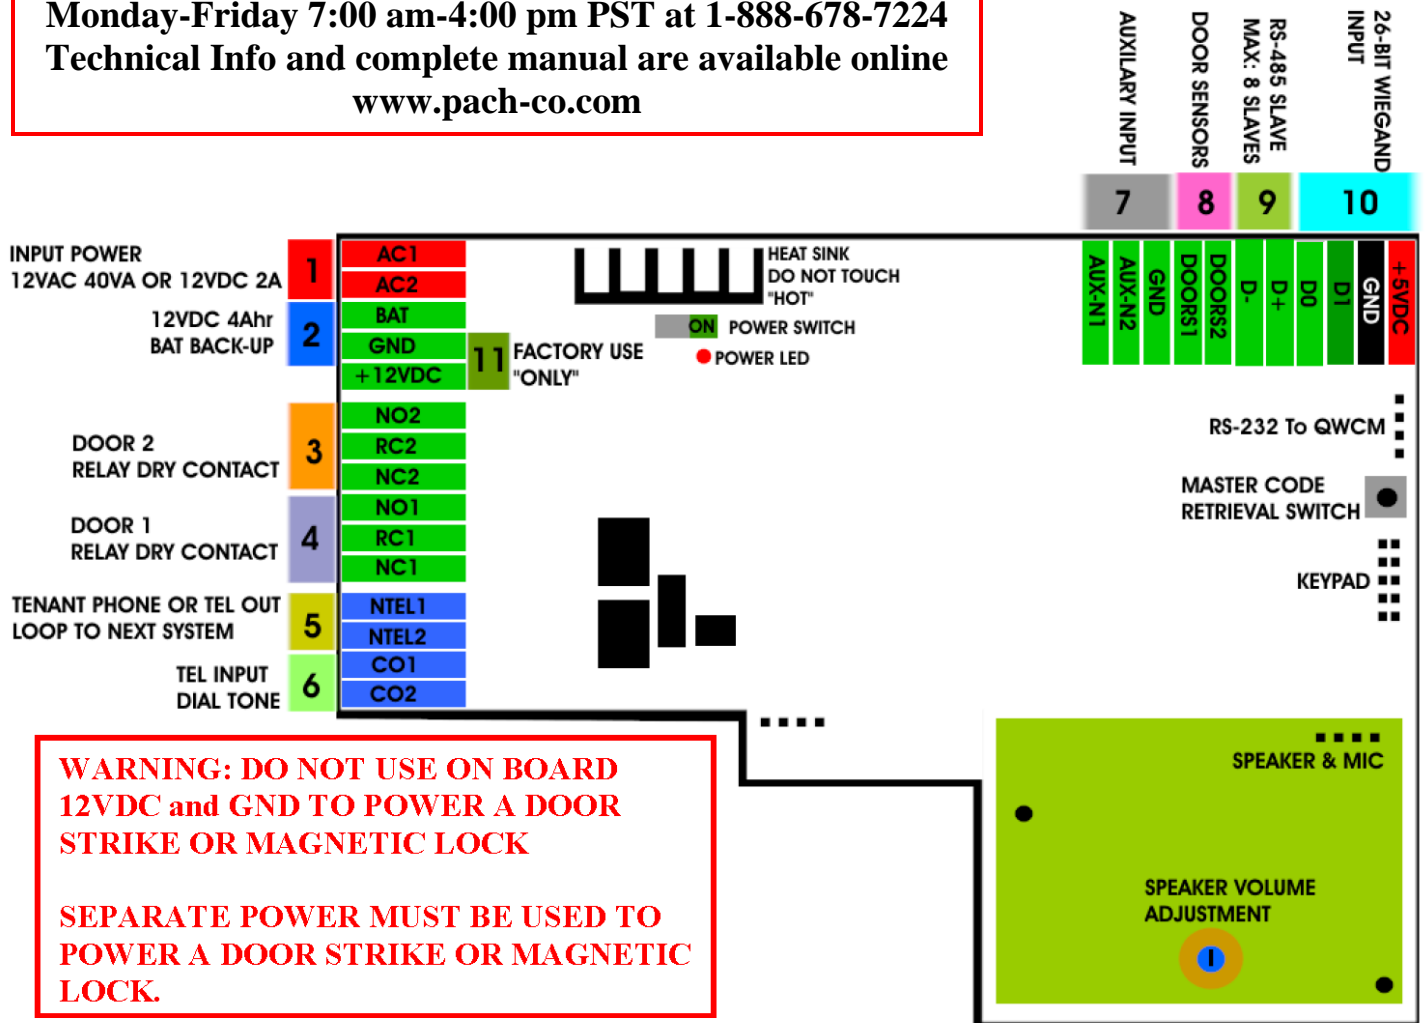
Monday-Friday 7:00 am-4:00 pm PST at 1-888-678-7224
Technical Info and complete manual are available online
www.pach-co.com

AUXILARY INPUT
DOOR SENSORS
RS-485 SLAVE MAX: 8 SLAVES
26-BIT WIEGAND INPUT

7
8
9
10

AUX-N1
AUX-N2
GND
DOORS1
DOORS2
D-
D+
D0
D1
GND
+5VDC

INPUT POWER
12VAC 40VA OR 12VDC 2A
1

12VDC 4Ahr
BAT BACK-UP
2

AC1
AC2
BAT
GND
+12VDC

11 FACTORY USE "ONLY"

HEAT SINK
DO NOT TOUCH
"HOT"

ON POWER SWITCH
POWER LED

DOOR 2
RELAY DRY CONTACT
3

DOOR 1
RELAY DRY CONTACT
4

NO2
RC2
NC2
NO1
RC1
NC1

TENANT PHONE OR TEL OUT
LOOP TO NEXT SYSTEM
5

TEL INPUT
DIAL TONE
6

NTEL1
NTEL2
CO1
CO2

RS-232 To QWCM

MASTER CODE
RETRIEVAL SWITCH

KEYPAD

WARNING: DO NOT USE ON BOARD 12VDC and GND TO POWER A DOOR STRIKE OR MAGNETIC LOCK

SEPARATE POWER MUST BE USED TO POWER A DOOR STRIKE OR MAGNETIC LOCK.

SPEAKER & MIC

SPEAKER VOLUME
ADJUSTMENT